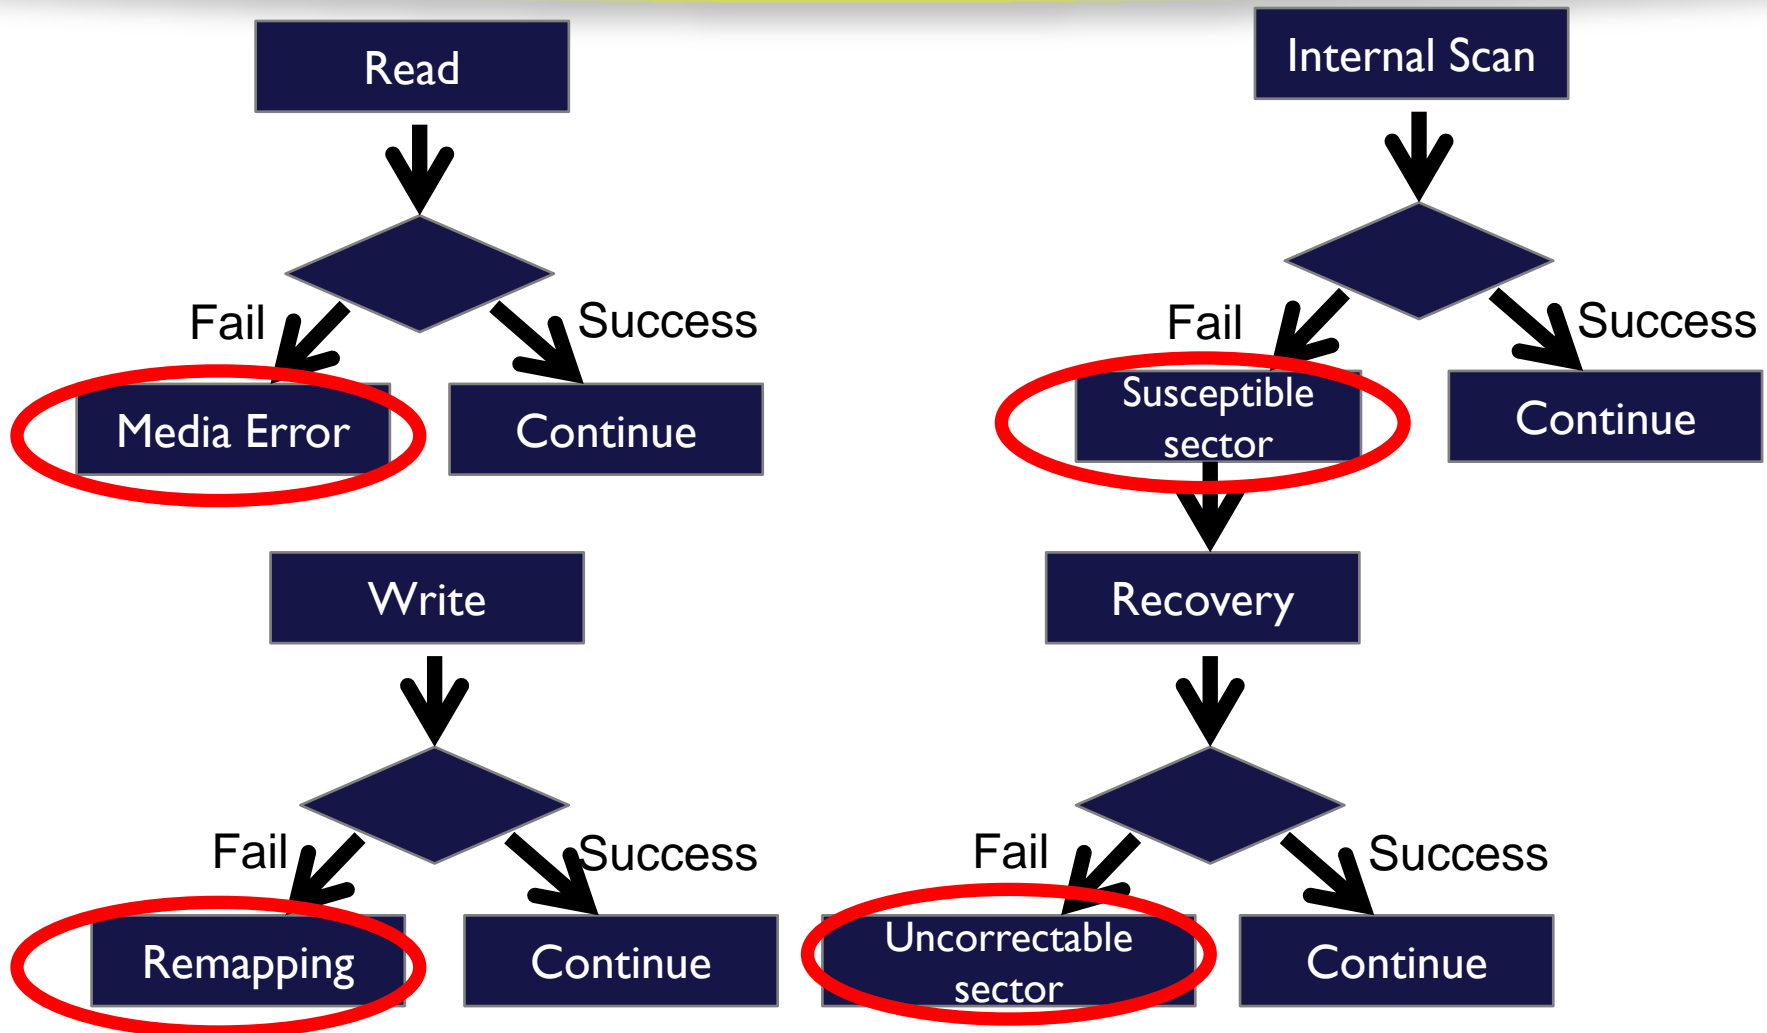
Read

Fail

Success

Media Error

Continue

Write

Fail

Success

Remapping

Continue

Internal Scan

Fail

Success

Susceptible sector

Continue

Recovery

Fail

Success

Uncorrectable sector

Continue